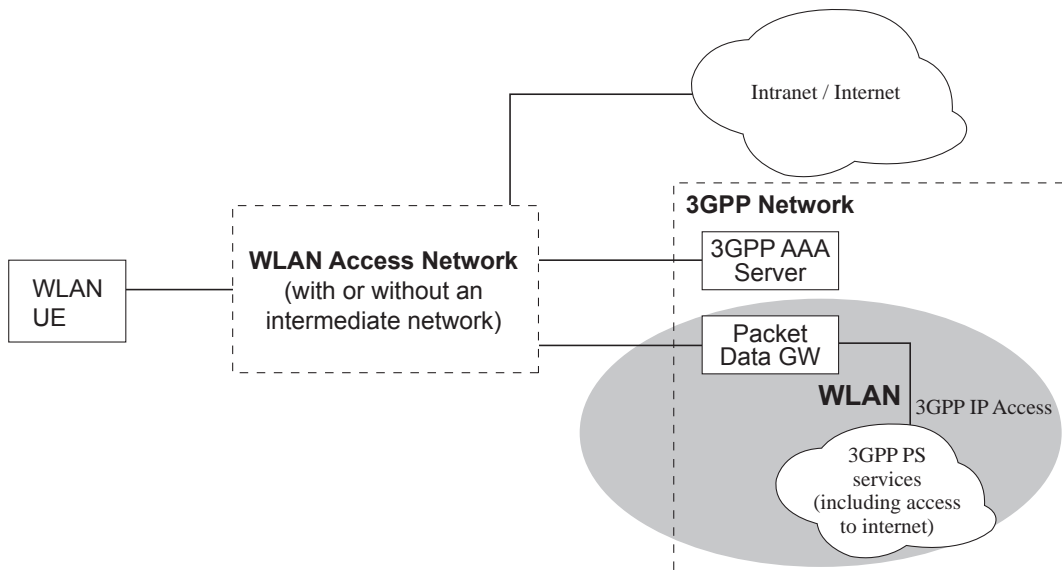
Intranet / Internet

3GPP Network

WLAN UE

WLAN Access Network
(with or without an intermediate network)

3GPP AAA Server

Packet Data GW

WLAN

3GPP IP Access

3GPP PS services (including access to internet)